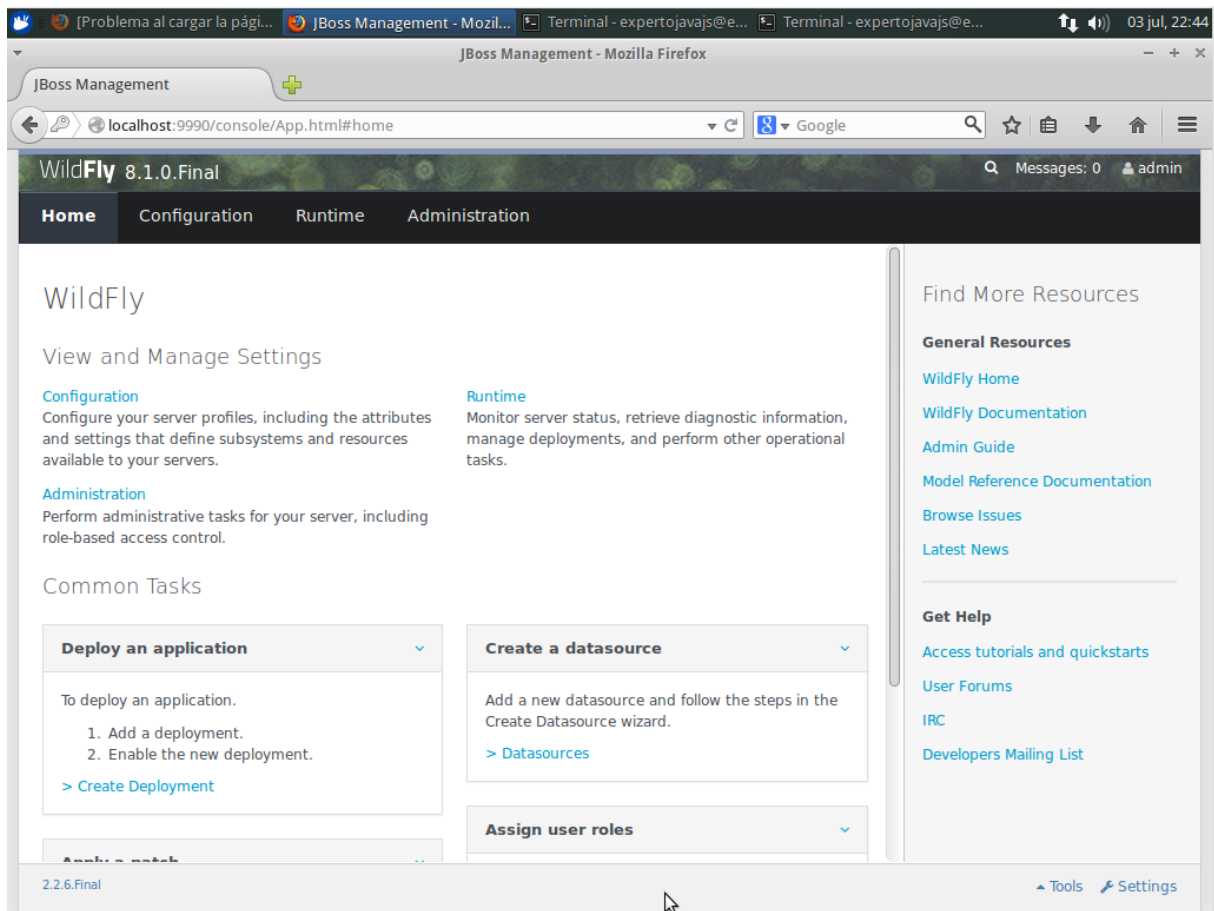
[Problema al cargar la pági... JBoss Management - Mozil... Terminal - expertojavajs@e... Terminal - expertojavajs@e... 03 jul, 22:44

JBoss Management - Mozilla Firefox

JBoss Management

localhost:9990/console/App.html#home

Google

WildFly 8.1.0.Final

Messages: 0 admin

Home Configuration Runtime Administration

WildFly

View and Manage Settings

Configuration
Configure your server profiles, including the attributes and settings that define subsystems and resources available to your servers.

Runtime
Monitor server status, retrieve diagnostic information, manage deployments, and perform other operational tasks.

Administration
Perform administrative tasks for your server, including role-based access control.

Common Tasks

Deploy an application

To deploy an application.
1. Add a deployment.
2. Enable the new deployment.

> Create Deployment

Create a datasource

Add a new datasource and follow the steps in the Create Datasource wizard.

> Datasources

Assign user roles

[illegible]

Find More Resources

General Resources

WildFly Home

WildFly Documentation

Admin Guide

Model Reference Documentation

Browse Issues

Latest News

Get Help

Access tutorials and quickstarts

User Forums

IRC

Developers Mailing List

2.2.6.Final

Tools Settings